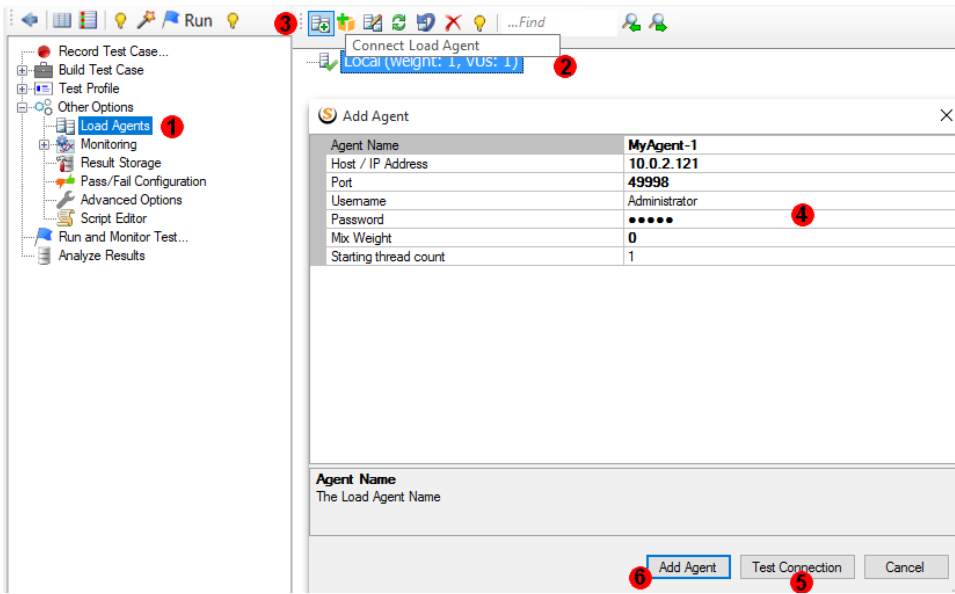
Run

3

...Find

Connect Load Agent

Local (weight: 1, VUs: 1)

2

Record Test Case...
Build Test Case
Test Profile
Other Options
Load Agents
1
Monitoring
Result Storage
Pass/Fail Configuration
Advanced Options
Script Editor
Run and Monitor Test...
Analyze Results

Add Agent

| Agent Name | MyAgent-1 |
|---|---|
| Host / IP Address | 10.0.2.121 |
| Port | 49998 |
| Username | Administrator |
| Password | ●●●●● |
| Mix Weight | 0 |
| Starting thread count | 1 |

4

Agent Name
The Load Agent Name

6
Add Agent
Test Connection
5
Cancel